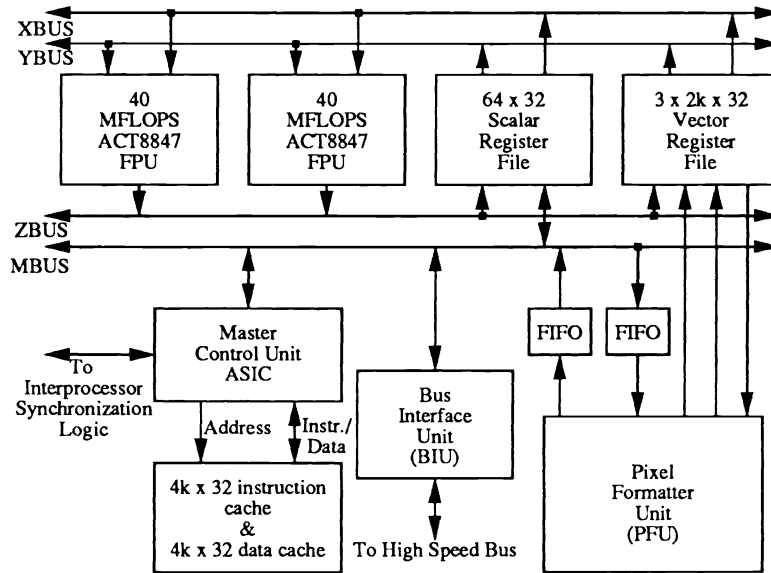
XBUS
YBUS

40
MFLOPS
ACT8847
FPU

40
MFLOPS
ACT8847
FPU

64 x 32
Scalar
Register
File

3 x 2k x 32
Vector
Register
File

ZBUS
MBUS

Master
Control Unit
ASIC

To
Interprocessor
Synchronization
Logic

Address

Instr./
Data

4k x 32 instruction
cache
&
4k x 32 data cache

Bus
Interface
Unit
(BIU)

To High Speed Bus

FIFO

FIFO

Pixel
Formatter
Unit
(PFU)